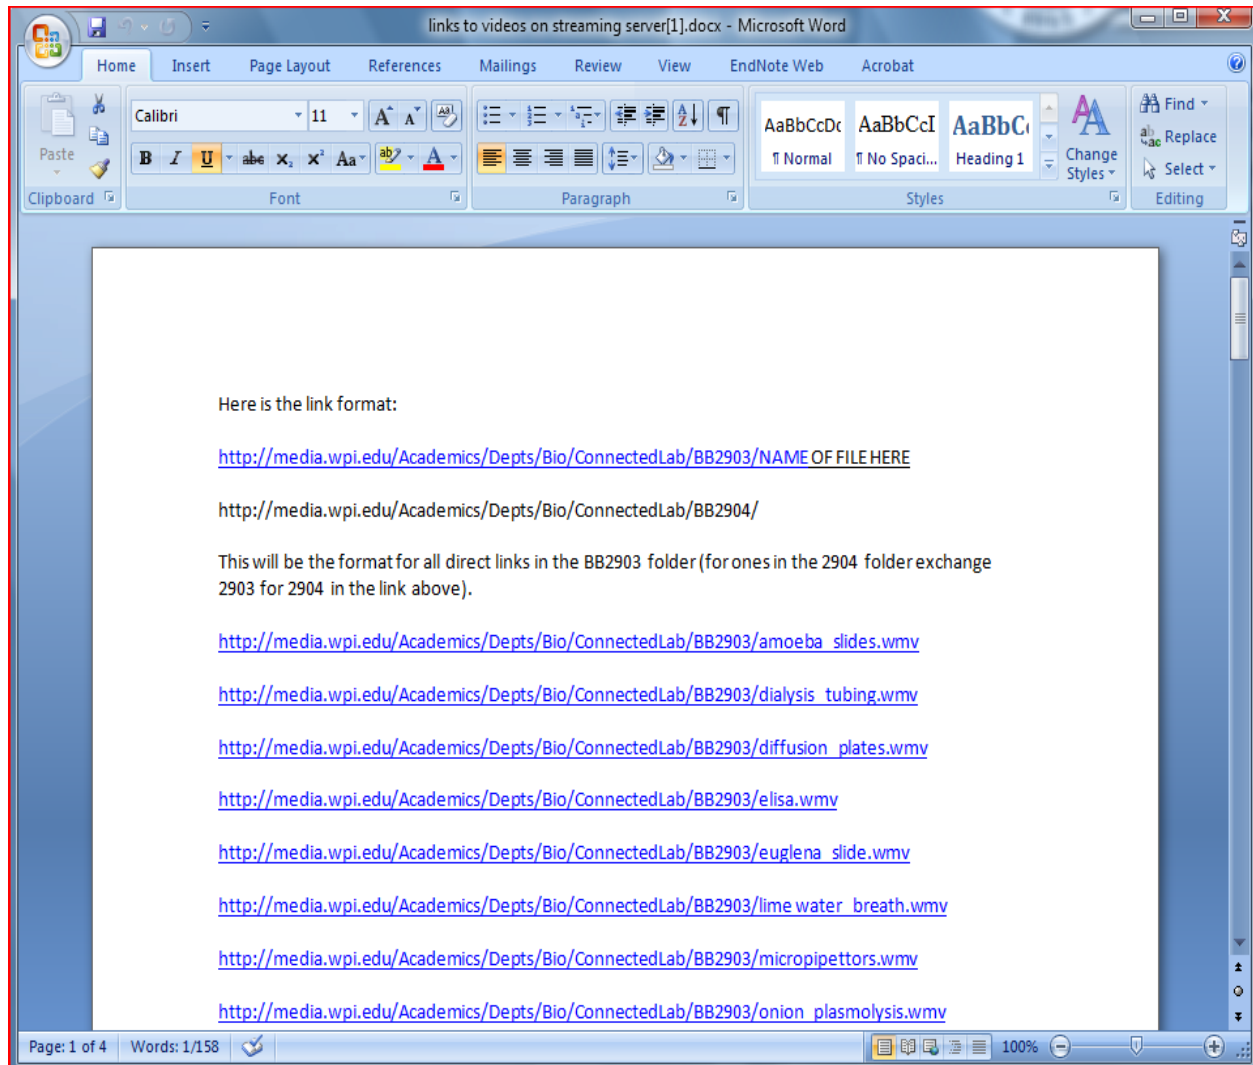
links to videos on streaming server[1].docx - Microsoft Word

Home Insert Page Layout References Mailings Review View EndNote Web Acrobat

Paste
Clipboard
Calibri 11
Font
Paragraph
AaBbCcDc ¶ Normal
AaBbCcI ¶ No Spaci...
AaBbC Heading 1
Change Styles
Styles
Find
Replace
Select
Editing

Here is the link format:

http://media.wpi.edu/Academics/Depts/Bio/ConnectedLab/BB2903/NAME OF FILE HERE

http://media.wpi.edu/Academics/Depts/Bio/ConnectedLab/BB2904/

This will be the format for all direct links in the BB2903 folder (for ones in the 2904 folder exchange 2903 for 2904 in the link above).

http://media.wpi.edu/Academics/Depts/Bio/ConnectedLab/BB2903/amoeba_slides.wmv

http://media.wpi.edu/Academics/Depts/Bio/ConnectedLab/BB2903/dialysis_tubing.wmv

http://media.wpi.edu/Academics/Depts/Bio/ConnectedLab/BB2903/diffusion_plates.wmv

http://media.wpi.edu/Academics/Depts/Bio/ConnectedLab/BB2903/elisa.wmv

http://media.wpi.edu/Academics/Depts/Bio/ConnectedLab/BB2903/euglena_slide.wmv

http://media.wpi.edu/Academics/Depts/Bio/ConnectedLab/BB2903/lime water_breath.wmv

http://media.wpi.edu/Academics/Depts/Bio/ConnectedLab/BB2903/micropipettors.wmv

http://media.wpi.edu/Academics/Depts/Bio/ConnectedLab/BB2903/onion_plasmolysis.wmv

Page: 1 of 4 Words: 1/158 100%